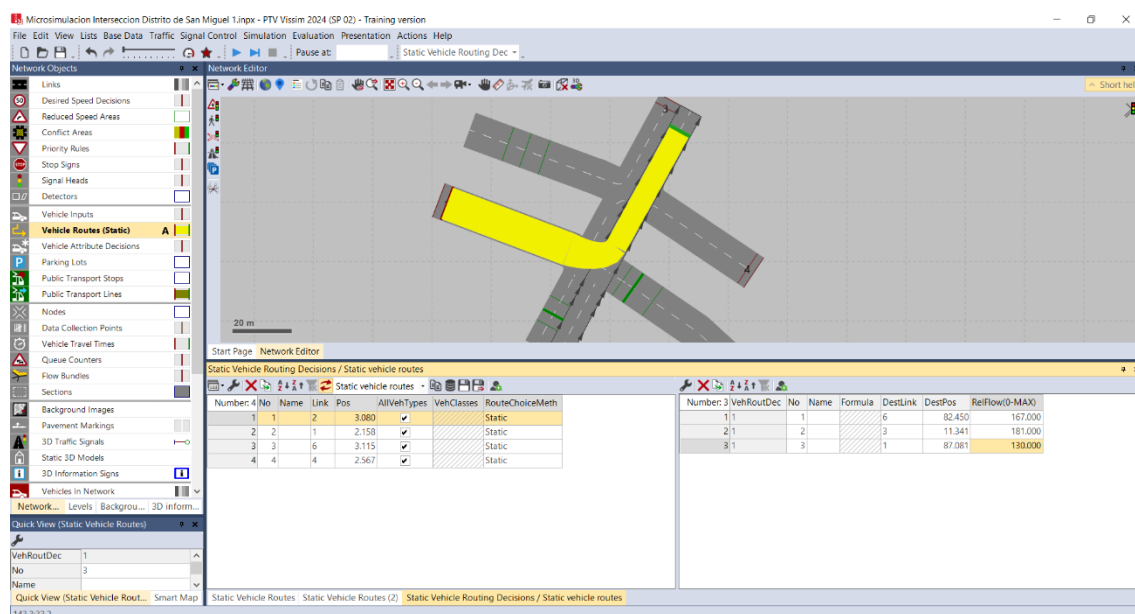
Microsimulacion Interseccion Distrito de San Miguel 1.inpx - PTV Vissim 2024 (SP 02) - Training version

File Edit View Lists Base Data Traffic Signal Control Simulation Evaluation Presentation Actions Help

Pause at: Static Vehicle Routing Dec

Network Objects

Links
Desired Speed Decisions
Reduced Speed Areas
Conflict Areas
Priority Rules
Stop Signs
Signal Heads
Detectors
Vehicle Inputs
Vehicle Routes (Static) A
Vehicle Attribute Decisions
Parking Lots
Public Transport Stops
Public Transport Lines
Nodes
Data Collection Points
Vehicle Travel Times
Queue Counters
Flow Bundles
Sections
Background Images
Pavement Markings
3D Traffic Signals
Static 3D Models
3D Information Signs
Vehicles In Network

Network... Levels Backgrou... 3D inform...

Quick View (Static Vehicle Routes)

| VehRoutDec | 1 |
|---|---|
| No | 3 |
| Name | |

Quick View (Static Vehicle Rout... Smart Map

Network Editor

Short help

3

4

20 m

Start Page Network Editor

Static Vehicle Routing Decisions / Static vehicle routes

Static vehicle routes

| Number: 4 | No | Name | Link | Pos | AllVehTypes | VehClasses | RouteChoiceMeth |
|---|---|---|---|---|---|---|---|
| 1 | 1 | | 2 | 3.080 | ✔ | | Static |
| 2 | 2 | | 1 | 2.158 | ✔ | | Static |
| 3 | 3 | | 6 | 3.115 | ✔ | | Static |
| 4 | 4 | | 4 | 2.567 | ✔ | | Static |

| Number: 3 | VehRoutDec | No | Name | Formula | DestLink | DestPos | RelFlow(0-MAX) |
|---|---|---|---|---|---|---|---|
| 1 | 1 | 1 | | | 6 | 82.450 | 167.000 |
| 2 | 1 | 2 | | | 3 | 11.341 | 181.000 |
| 3 | 1 | 3 | | | 1 | 87.081 | 130.000 |

Static Vehicle Routes Static Vehicle Routes (2) Static Vehicle Routing Decisions / Static vehicle routes